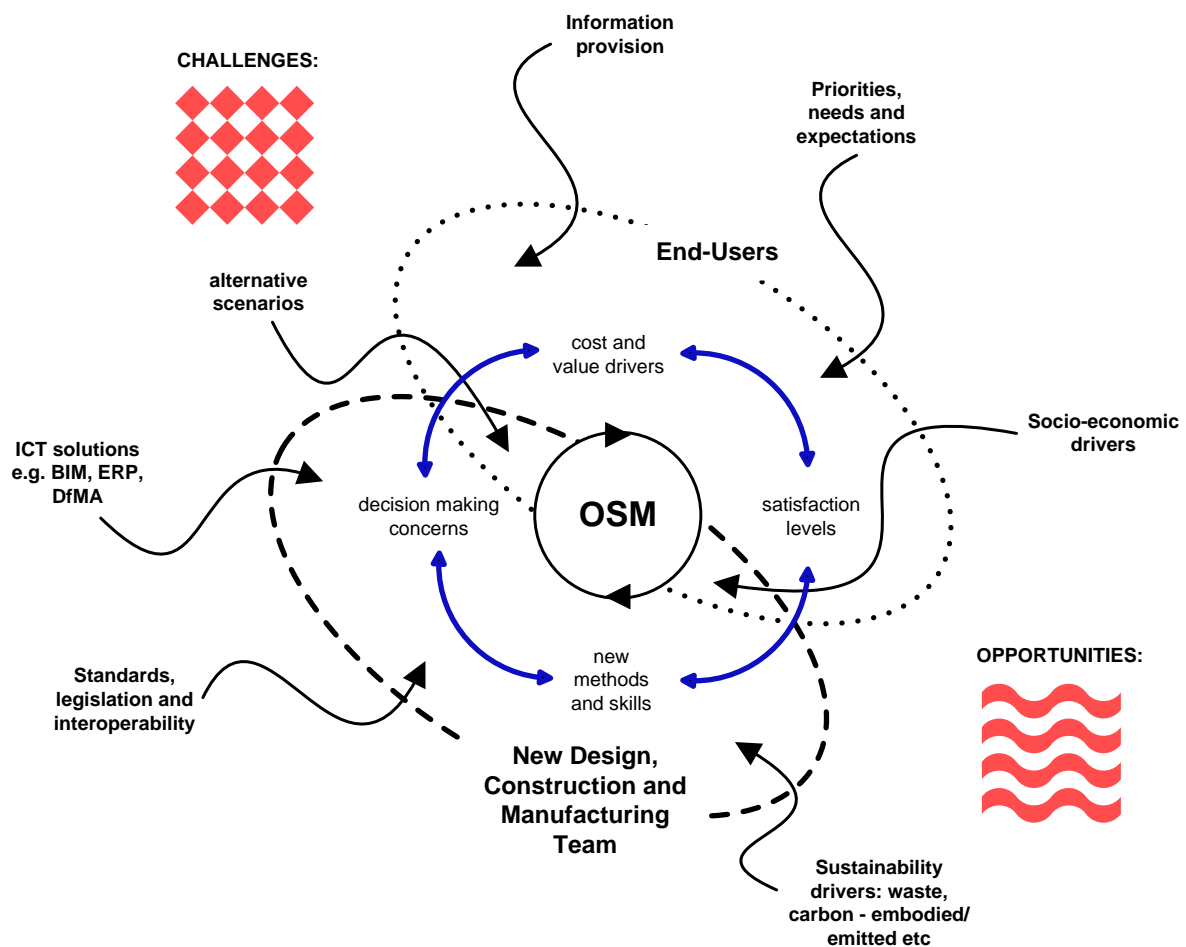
Information provision

CHALLENGES:

Priorities, needs and expectations

End-Users

alternative scenarios

cost and value drivers

Socio-economic drivers

ICT solutions e.g. BIM, ERP, DfMA

decision making concerns

OSM

satisfaction levels

OPPORTUNITIES:

Standards, legislation and interoperability

new methods and skills

New Design, Construction and Manufacturing Team

Sustainability drivers: waste, carbon - embodied/ emitted etc